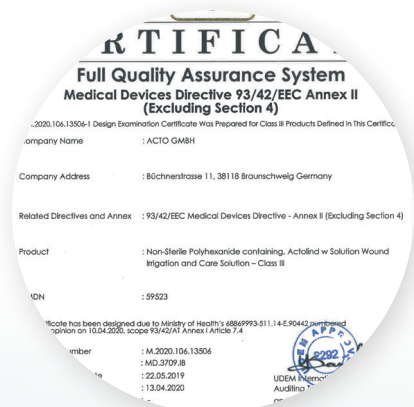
RTIFICA

Full Quality Assurance System
Medical Devices Directive 93/42/EEC Annex II (Excluding Section 4)

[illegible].2020.106.13506-1 Design Examination Certificate Was Prepared for Class III Products Defined In This Certifica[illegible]

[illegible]ompany Name : ACTO GMBH

Company Address : Büchnerstrasse 11, 38118 Braunschweig Germany

Related Directives and Annex : 93/42/EEC Medical Devices Directive - Annex II (Excluding Section 4)

Product : Non-Sterile Polyhexanide containing, Actolind w Solution Wound Irrigation and Care Solution – Class III

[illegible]DN : 59523

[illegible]ficate has been designed due to Ministry of Health's 68869993-511.14-E.90442 numbered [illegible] opinion on 10.04.2020, scope 93/42/AT Annex I Article 7.4

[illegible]mber : M.2020.106.13506
: MD.3709.IB
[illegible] : 22.05.2019
: 13.04.2020

UDEM Internat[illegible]
Auditing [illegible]

2292
APP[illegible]